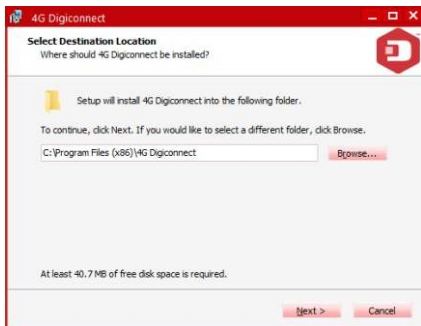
4G Digiconnect

Select Destination Location
Where should 4G Digiconnect be installed?

Setup will install 4G Digiconnect into the following folder.

To continue, click Next. If you would like to select a different folder, click Browse.

C:\Program Files (x86)\4G Digiconnect

Browse...

At least 40.7 MB of free disk space is required.

Next >

Cancel